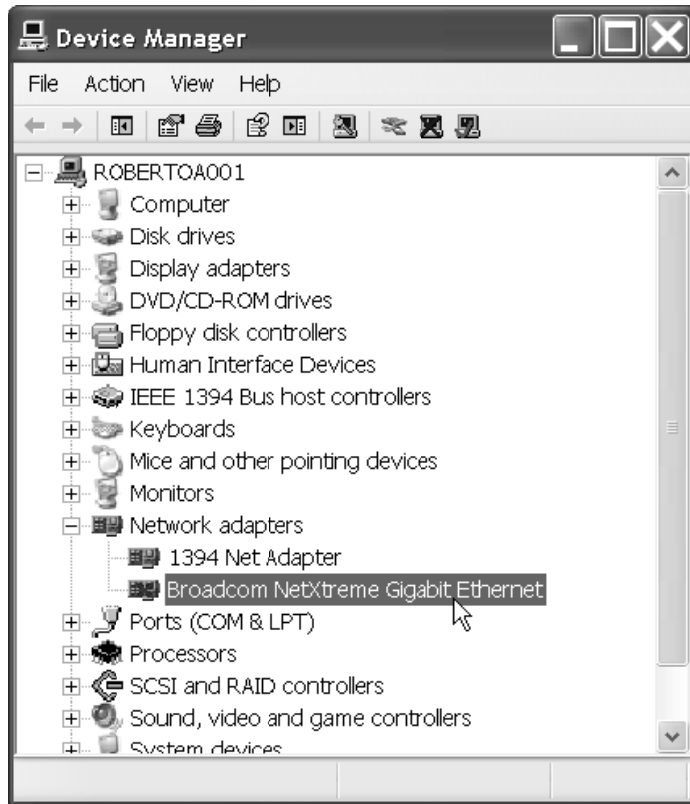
Device Manager

File Action View Help

ROBERTOA001
Computer
Disk drives
Display adapters
DVD/CD-ROM drives
Floppy disk controllers
Human Interface Devices
IEEE 1394 Bus host controllers
Keyboards
Mice and other pointing devices
Monitors
Network adapters
1394 Net Adapter
Broadcom NetXtreme Gigabit Ethernet
Ports (COM & LPT)
Processors
SCSI and RAID controllers
Sound, video and game controllers
System devices